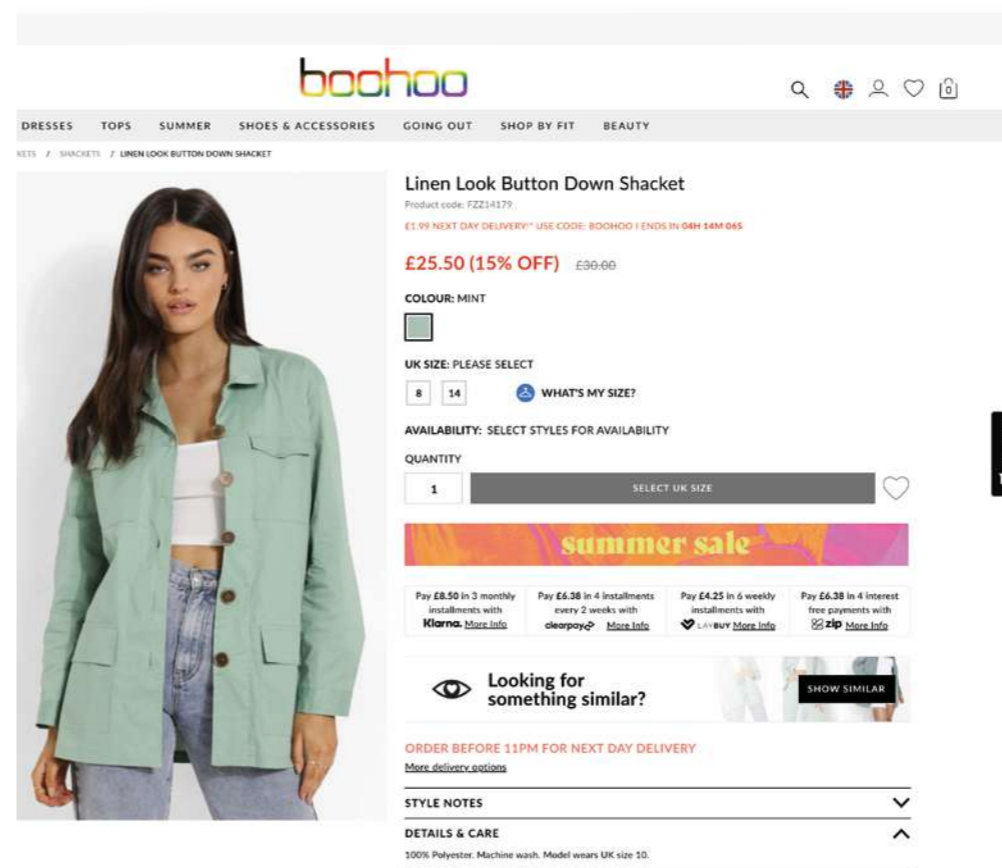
boohoo

0

DRESSES TOPS SUMMER SHOES & ACCESSORIES GOING OUT SHOP BY FIT BEAUTY

KETS / SHACKETS / LINEN LOOK BUTTON DOWN SHACKET

Linen Look Button Down Shacket

Product code: FZZ14179

£1.99 NEXT DAY DELIVERY!* USE CODE: BOOHOO | ENDS IN 04H 14M 06S

£25.50 (15% OFF) £30.00

COLOUR: MINT

UK SIZE: PLEASE SELECT

8 14 WHAT'S MY SIZE?

AVAILABILITY: SELECT STYLES FOR AVAILABILITY

QUANTITY

1 SELECT UK SIZE

summer sale

Pay £8.50 in 3 monthly installments with Klarna. More Info

Pay £6.38 in 4 installments every 2 weeks with clearpay More Info

Pay £4.25 in 6 weekly installments with LAYBUY More Info

Pay £6.38 in 4 interest free payments with zip More Info

Looking for something similar?

SHOW SIMILAR

ORDER BEFORE 11PM FOR NEXT DAY DELIVERY

More delivery options

STYLE NOTES

DETAILS & CARE

100% Polyester. Machine wash. Model wears UK size 10.